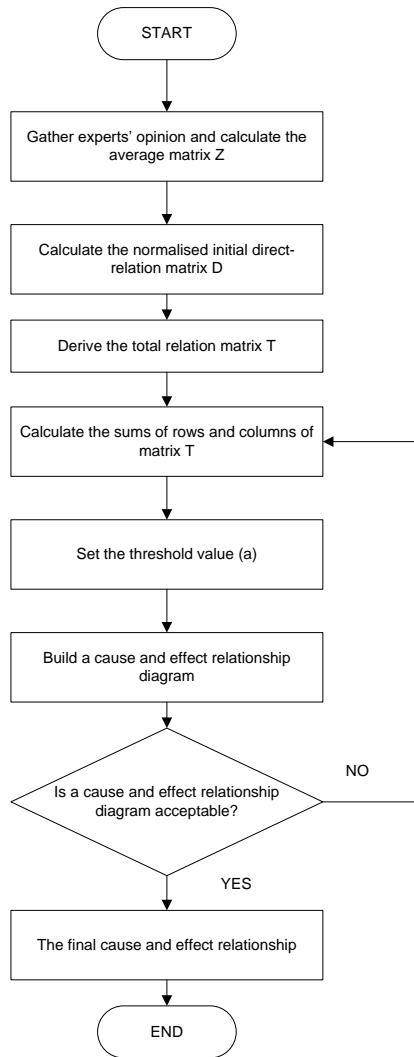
START

Gather experts' opinion and calculate the average matrix Z

Calculate the normalised initial direct-relation matrix D

Derive the total relation matrix T

Calculate the sums of rows and columns of matrix T

Set the threshold value (a)

Build a cause and effect relationship diagram

Is a cause and effect relationship diagram acceptable?

NO

YES

The final cause and effect relationship

END